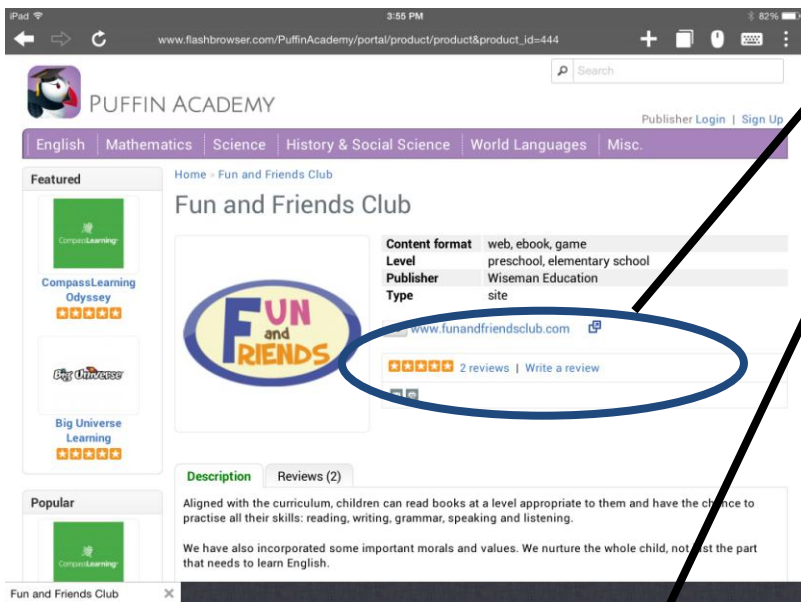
iPad 3:55 PM 82%

www.flashbrowser.com/PuffinAcademy/portal/product/product&product_id=444

Search

PUFFIN ACADEMY

Publisher Login | Sign Up

English | Mathematics | Science | History & Social Science | World Languages | Misc.

Featured

CompassLearning

CompassLearning Odyssey

Big Universe

Big Universe Learning

Popular

CompassLearning

Home » Fun and Friends Club

Fun and Friends Club

FUN and FRIENDS

| Content format | web, ebook, game |
|---|---|
| Level | preschool, elementary school |
| Publisher | Wiseman Education |
| Type | site |

www.funandfriendsclub.com

2 reviews | Write a review

Description | Reviews (2)

Aligned with the curriculum, children can read books at a level appropriate to them and have the ch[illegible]nce to practise all their skills: reading, writing, grammar, speaking and listening.

We have also incorporated some important morals and values. We nurture the whole child, not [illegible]st the part that needs to learn English.

Fun and Friends Club